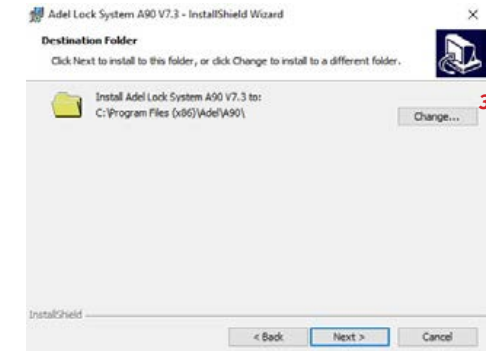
Adel Lock System A90 V7.3 - InstallShield Wizard

×

Destination Folder

Click Next to install to this folder, or click Change to install to a different folder.

Install Adel Lock System A90 V7.3 to:
C:\Program Files (x86)\Adel\A90\

3

Change...

InstallShield

< Back

Next >

Cancel